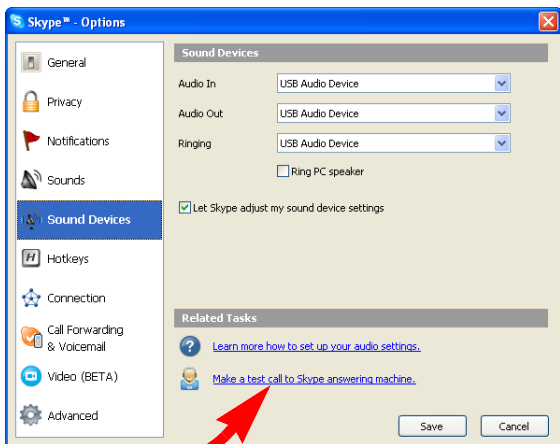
Skype™ - Options

General
Privacy
Notifications
Sounds
Sound Devices
Hotkeys
Connection
Call Forwarding & Voicemail
Video (BETA)
Advanced

Sound Devices

Audio In USB Audio Device
Audio Out USB Audio Device
Ringing USB Audio Device
Ring PC speaker

Let Skype adjust my sound device settings

Related Tasks

Learn more how to set up your audio settings.

Make a test call to Skype answering machine.

Save
Cancel